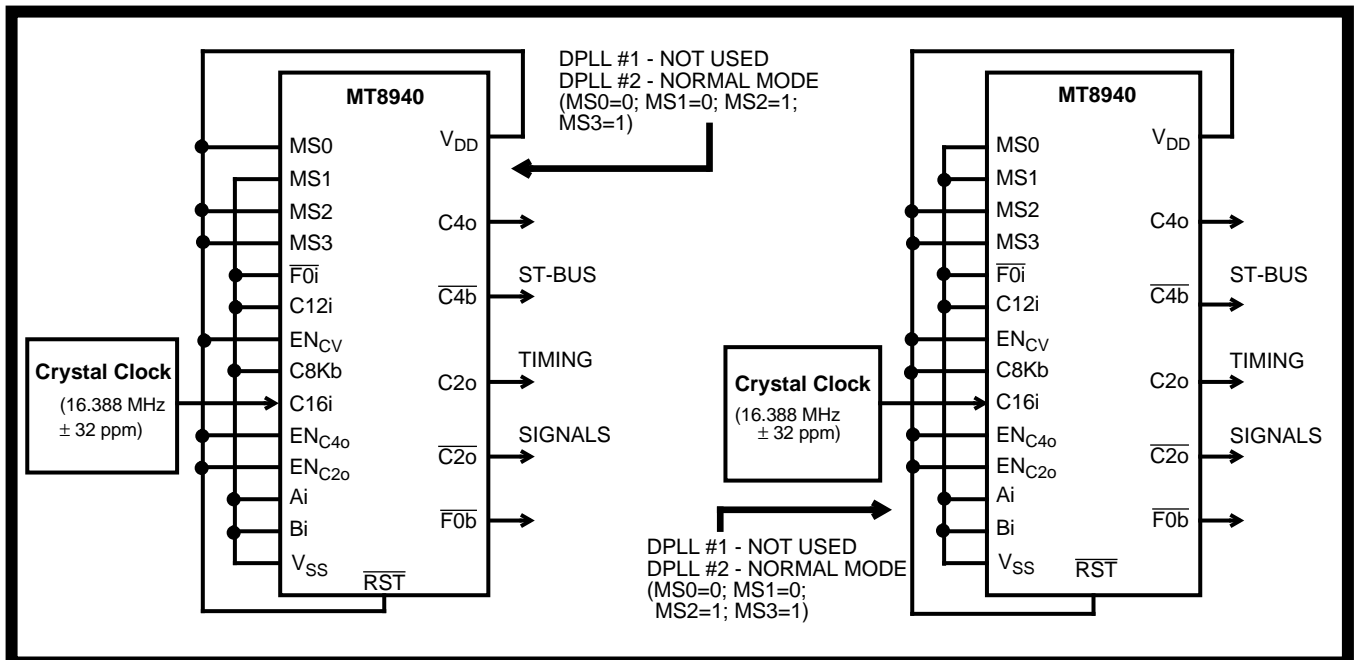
DPLL #1 - NOT USED
DPLL #2 - NORMAL MODE
(MS0=0; MS1=0; MS2=1; MS3=1)

MT8940

MS0
MS1
MS2
MS3
$\overline{F0i}$
C12i
$EN_{CV}$
C8Kb
C16i
$EN_{C4o}$
$EN_{C2o}$
Ai
Bi
$V_{SS}$
$\overline{RST}$

$V_{DD}$
C4o
$\overline{C4b}$
C2o
$\overline{C2o}$
$\overline{F0b}$

ST-BUS
TIMING
SIGNALS

Crystal Clock
(16.388 MHz
$\pm$ 32 ppm)

MT8940

MS0
MS1
MS2
MS3
$\overline{F0i}$
C12i
$EN_{CV}$
C8Kb
C16i
$EN_{C4o}$
$EN_{C2o}$
Ai
Bi
$V_{SS}$
$\overline{RST}$

$V_{DD}$
C4o
$\overline{C4b}$
C2o
$\overline{C2o}$
$\overline{F0b}$

ST-BUS
TIMING
SIGNALS

Crystal Clock
(16.388 MHz
$\pm$ 32 ppm)

DPLL #1 - NOT USED
DPLL #2 - NORMAL MODE
(MS0=0; MS1=0; MS2=1; MS3=1)